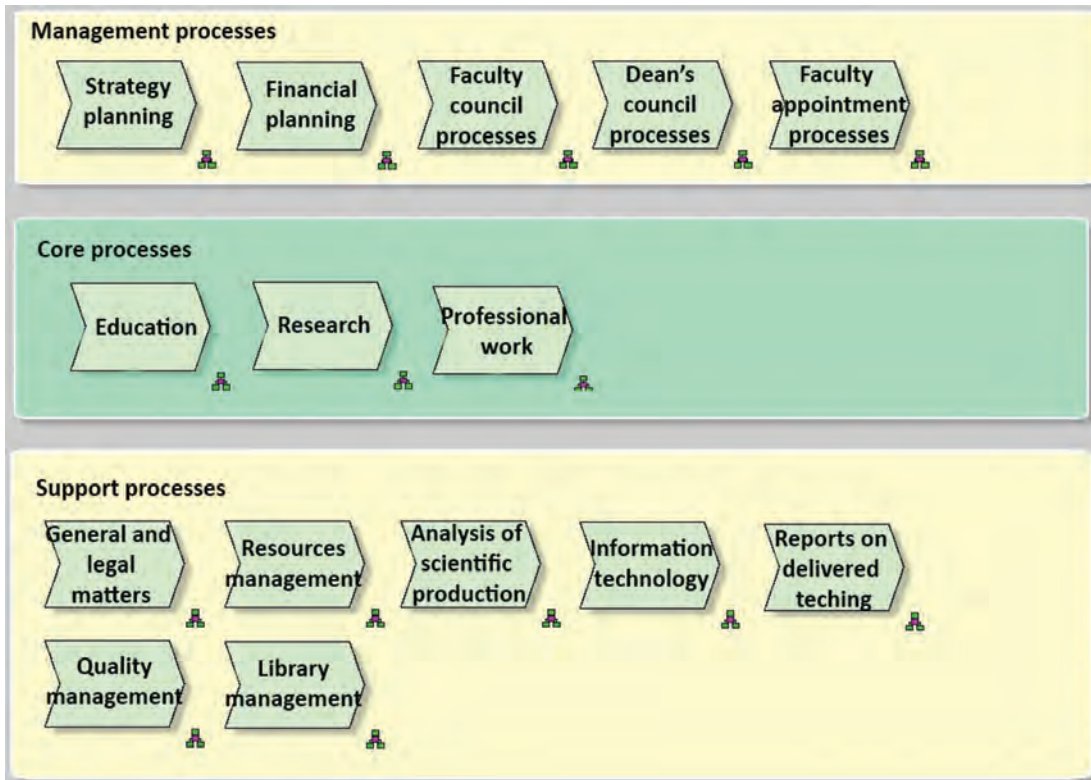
Management processes

Strategy planning

Financial planning

Faculty council processes

Dean's council processes

Faculty appointment processes

Core processes

Education

Research

Professional work

Support processes

General and legal matters

Resources management

Analysis of scientific production

Information technology

Reports on delivered teching

Quality management

Library management